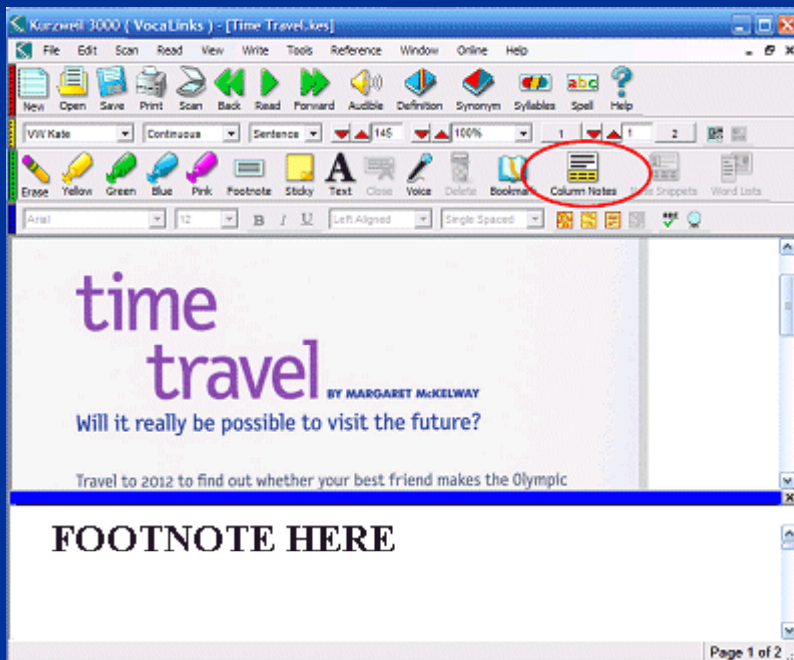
Kurzweil 3000 ( VocaLinks ) - [Time Travel.kes]

File Edit Scan Read View Write Tools Reference Window Online Help

New Open Save Print Scan Back Read Forward Audible Definition Synonym Syllables Spell Help

VW Kate Continuous Sentence 145 100% 1 1 2

Erase Yellow Green Blue Pink Footnote Sticky Text Close Voice Delete Bookmark Column Notes Note Snippets Word Lists

Arial 12 B I U Left Aligned Single Spaced

time travel BY MARGARET McKELWAY

Will it really be possible to visit the future?

Travel to 2012 to find out whether your best friend makes the Olympic

FOOTNOTE HERE

Page 1 of 2